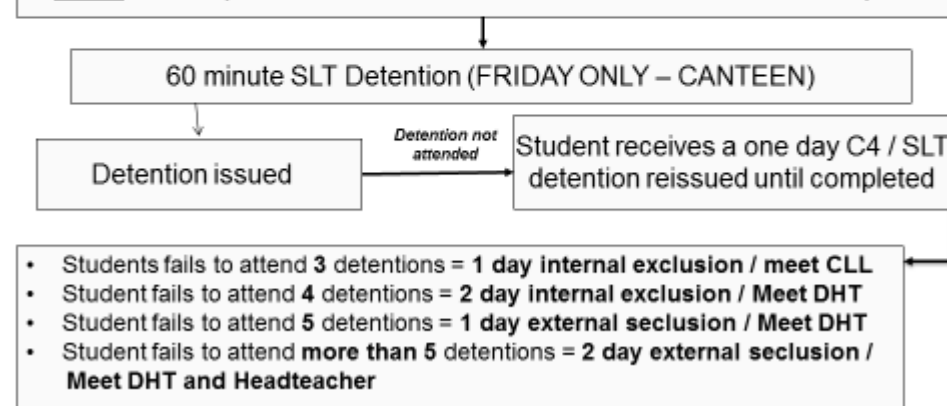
60 minute SLT Detention (FRIDAY ONLY – CANTEEN)

Detention issued

Detention not attended

Student receives a one day C4 / SLT detention reissued until completed

- Students fails to attend **3** detentions = **1 day internal exclusion / meet CLL**
- Student fails to attend **4** detentions = **2 day internal exclusion / Meet DHT**
- Student fails to attend **5** detentions = **1 day external seclusion / Meet DHT**
- Student fails to attend **more than 5** detentions = **2 day external seclusion / Meet DHT and Headteacher**